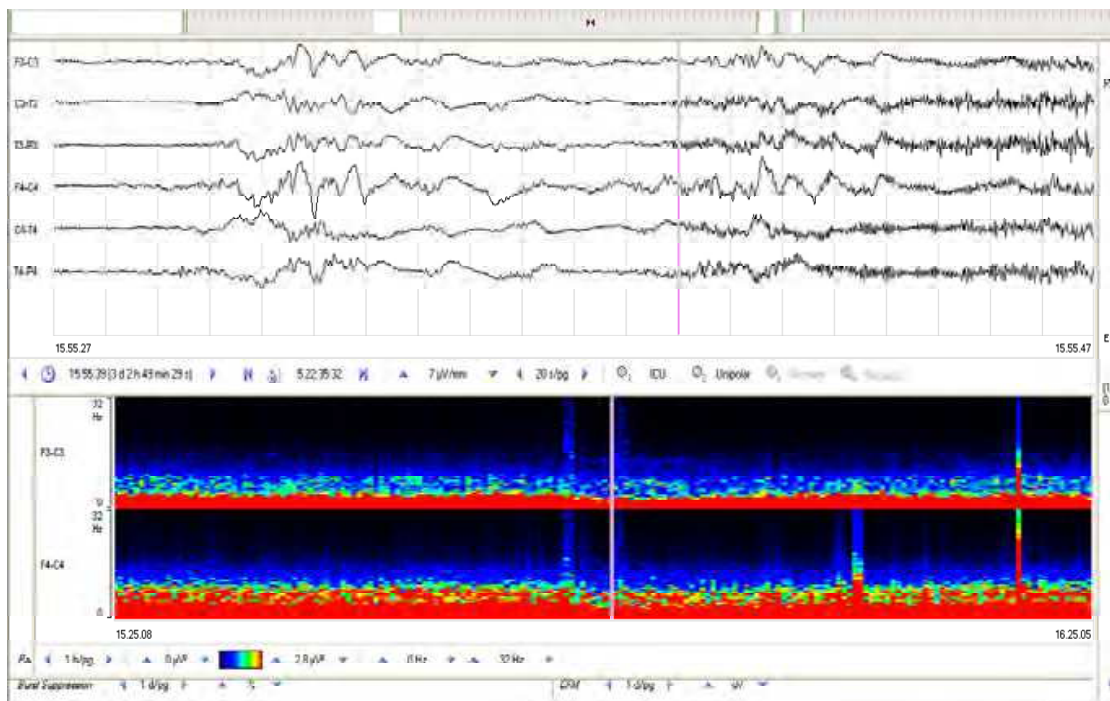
F3-C3
C3-T3
T3-P3
F4-C4
C4-T4
T4-P4
15.55.27
15.55.47
15.55.39 (3 d 2 h 43 min 29 s)
5.22.35.32
7 µV/mm
20 s/pg
ICU
Unipolar
32 Hz
F3-C3
0
32 Hz
F4-C4
0
15.25.08
16.25.05
FA
1 h/pg
0 µV²
2.8 µV²
0 Hz
32 Hz
Burst Suppression
1 d/pg
%
EEM
1 d/pg
µV